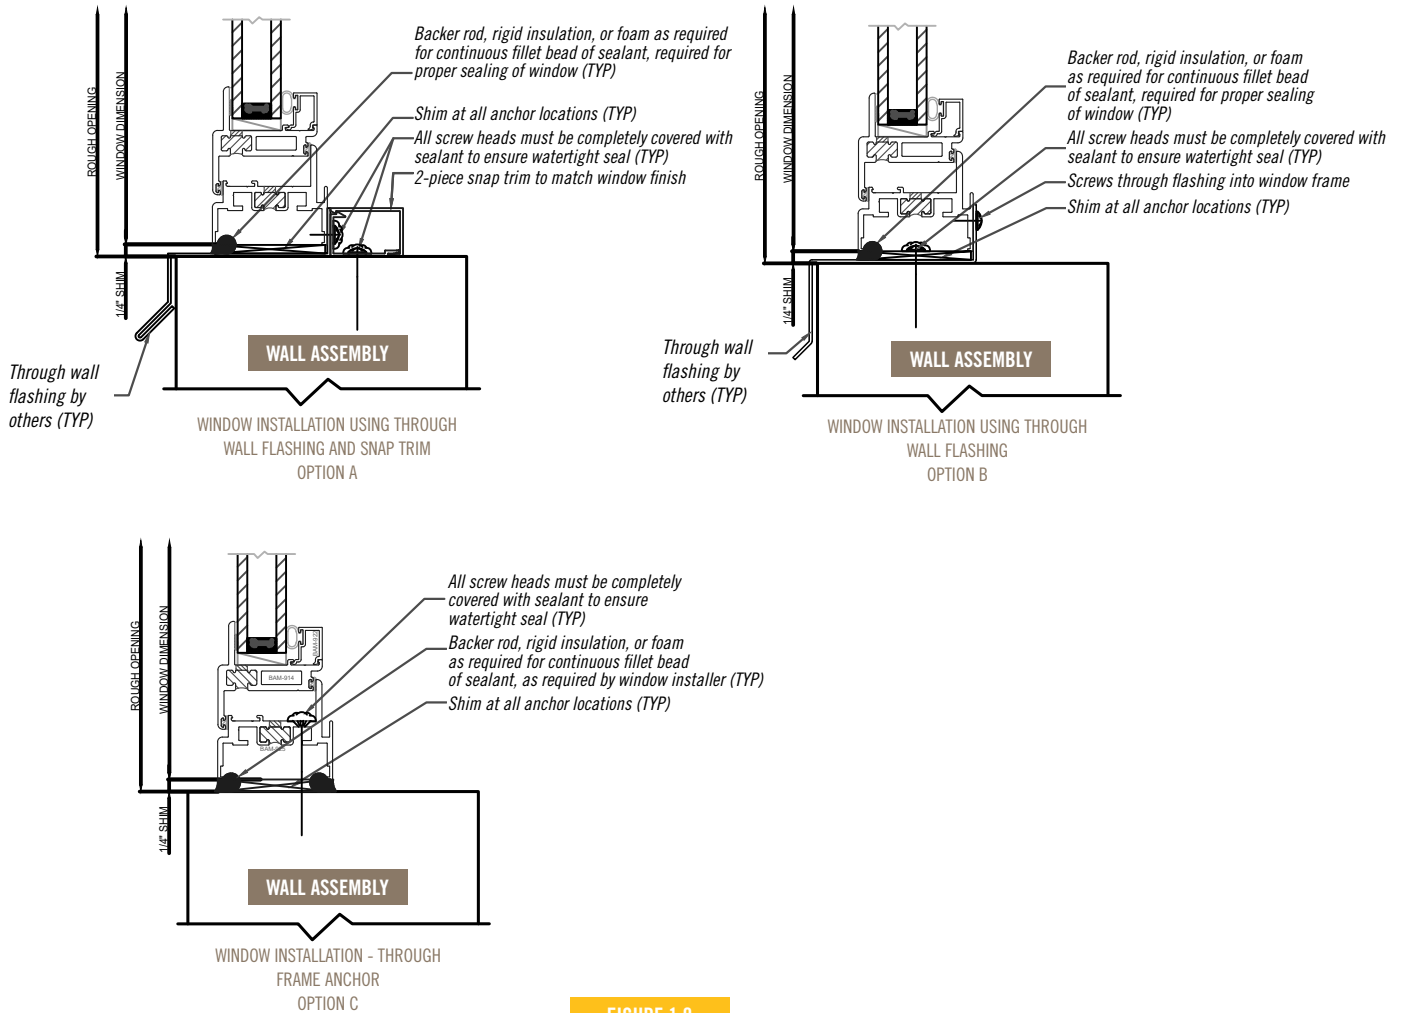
ROUGH OPENING

WINDOW DIMENSION

Backer rod, rigid insulation, or foam as required for continuous fillet bead of sealant, required for proper sealing of window (TYP)

Shim at all anchor locations (TYP)

All screw heads must be completely covered with sealant to ensure watertight seal (TYP)

2-piece snap trim to match window finish

1/4" SHIM

WALL ASSEMBLY

Through wall flashing by others (TYP)

WINDOW INSTALLATION USING THROUGH WALL FLASHING AND SNAP TRIM
OPTION A

ROUGH OPENING

WINDOW DIMENSION

Backer rod, rigid insulation, or foam as required for continuous fillet bead of sealant, required for proper sealing of window (TYP)

All screw heads must be completely covered with sealant to ensure watertight seal (TYP)

Screws through flashing into window frame

Shim at all anchor locations (TYP)

1/4" SHIM

Through wall flashing by others (TYP)

WALL ASSEMBLY

WINDOW INSTALLATION USING THROUGH WALL FLASHING
OPTION B

ROUGH OPENING

WINDOW DIMENSION

All screw heads must be completely covered with sealant to ensure watertight seal (TYP)

Backer rod, rigid insulation, or foam as required for continuous fillet bead of sealant, as required by window installer (TYP)

Shim at all anchor locations (TYP)

BAM-914

BAM-922

BAM-915

1/4" SHIM

WALL ASSEMBLY

WINDOW INSTALLATION - THROUGH FRAME ANCHOR
OPTION C

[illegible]